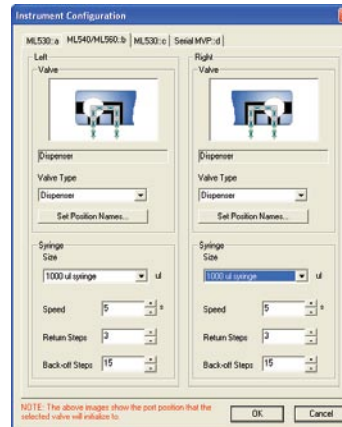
Instrument Configuration

ML530::a | ML540/ML560::b | ML530::c | Serial MVP::d

Left
Valve

Dispenser

Valve Type
Dispenser

Set Position Names...

Syringe
Size
1000 ul syringe ul

Speed 5 s

Return Steps 3

Back-off Steps 15

Right
Valve

Dispenser

Valve Type
Dispenser

Set Position Names...

Syringe
Size
1000 ul syringe ul

Speed 5 s

Return Steps 3

Back-off Steps 15

NOTE: The above images show the port position that the selected valve will initialize to.

OK Cancel